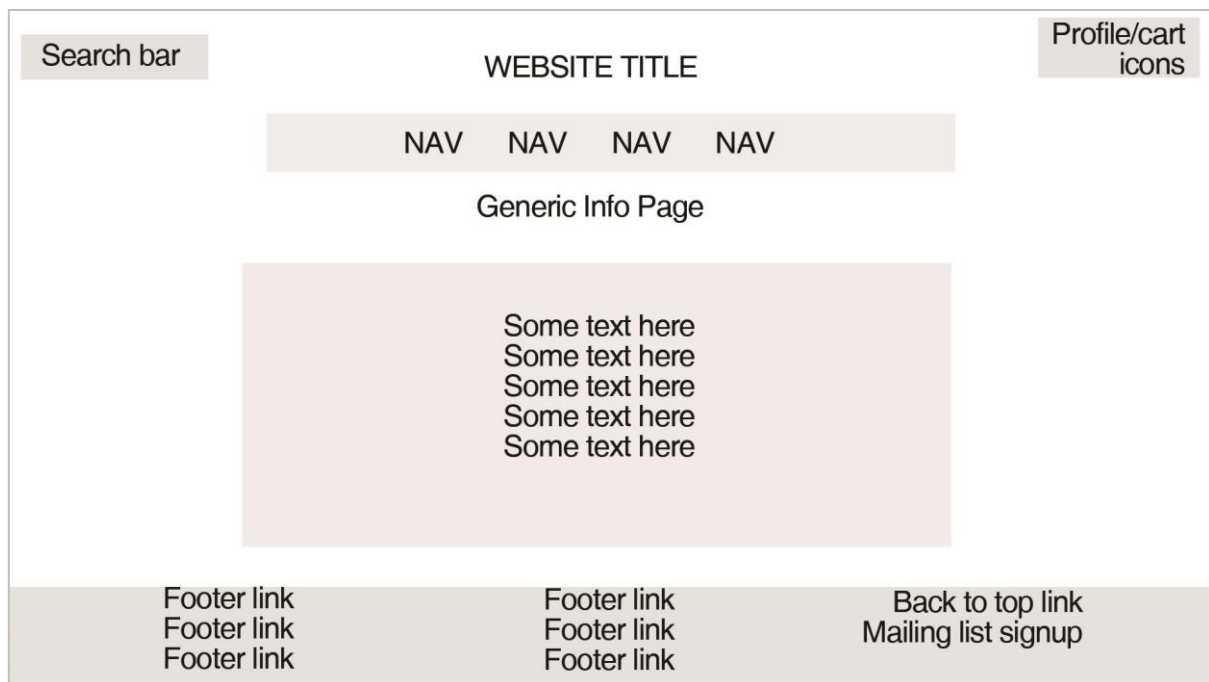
Search bar

WEBSITE TITLE

Profile/cart icons

NAV NAV NAV NAV

Generic Info Page

Some text here
Some text here
Some text here
Some text here
Some text here

Footer link
Footer link
Footer link

Footer link
Footer link
Footer link

Back to top link
Mailing list signup